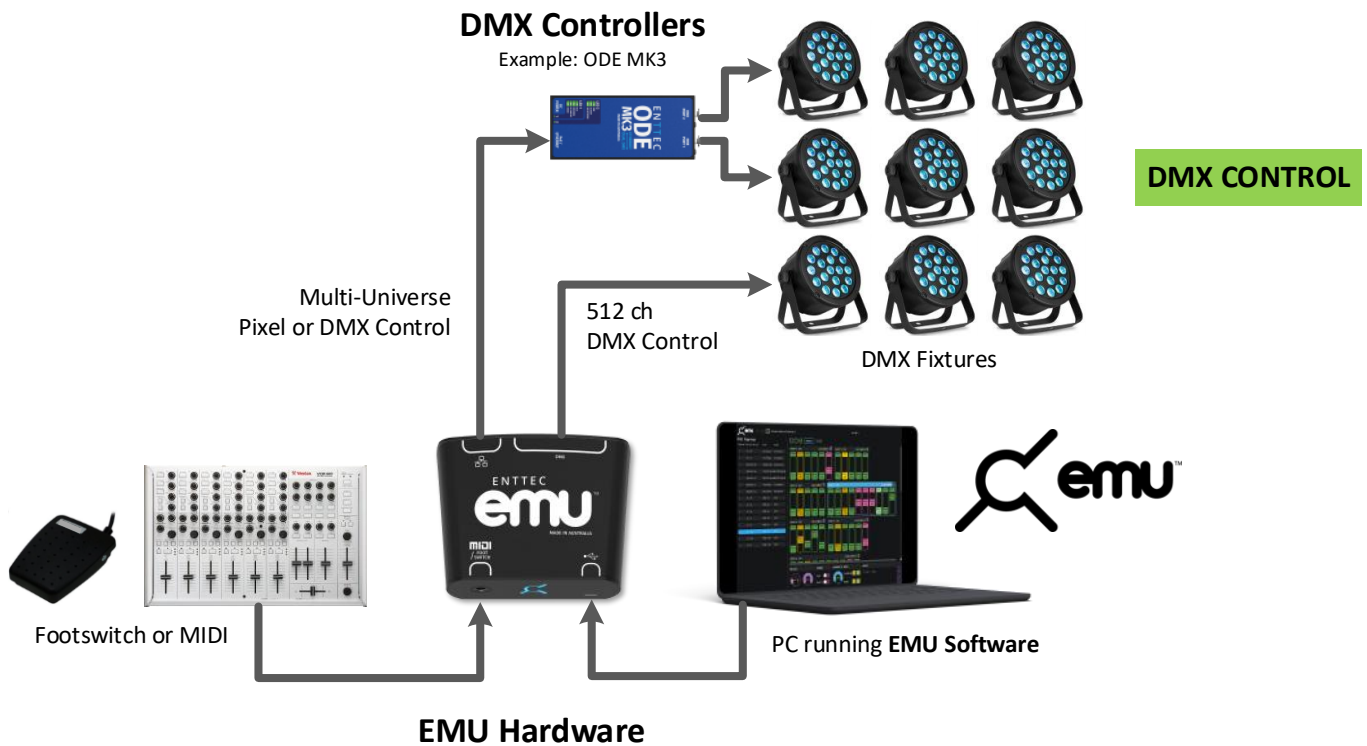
DMX Controllers
Example: ODE MK3

ENTTEC
ODE
MK3

DMX CONTROL

Multi-Universe
Pixel or DMX Control

512 ch
DMX Control

DMX Fixtures

ENTTEC
emu
MIDI
MADE IN AUSTRALIA

emu

Footswitch or MIDI

PC running **EMU Software**

EMU Hardware